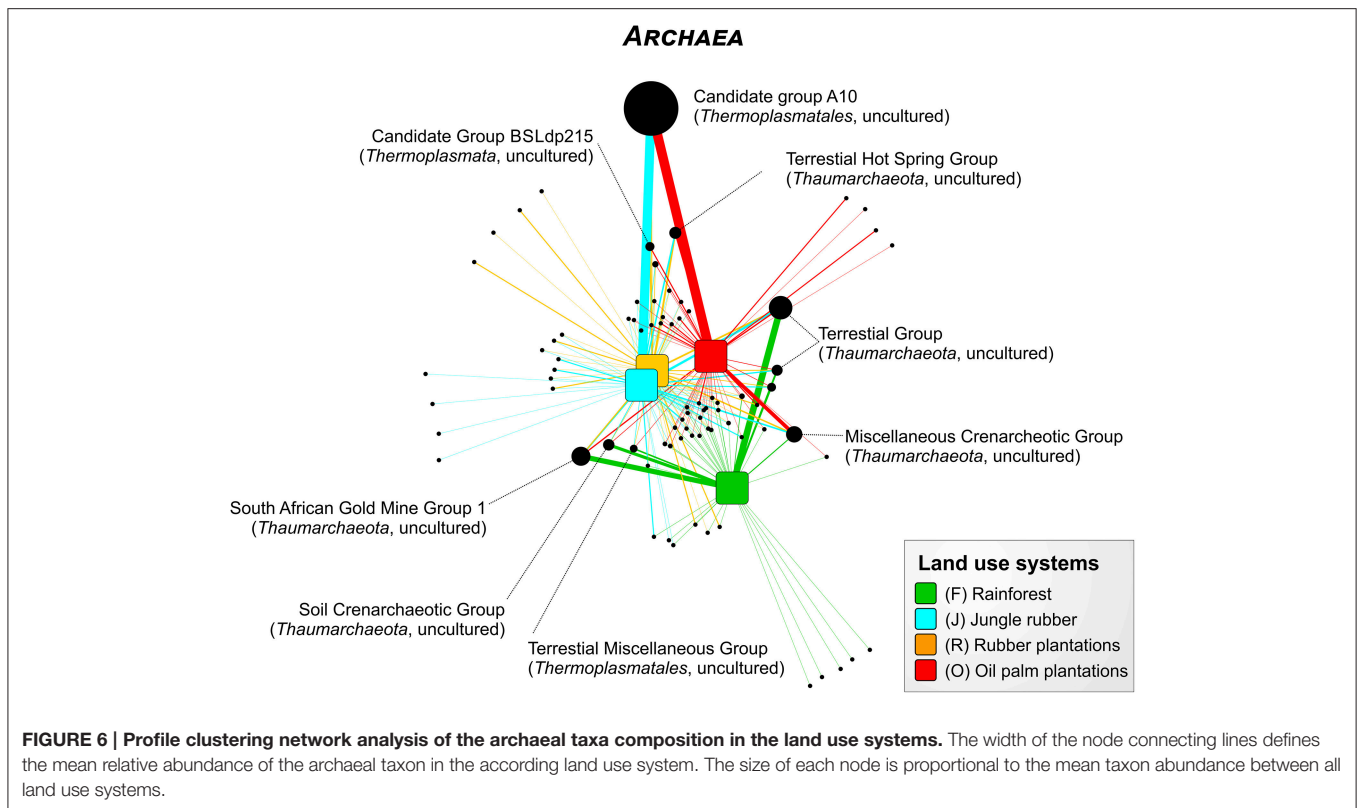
ARCHAEA

Candidate group A10
(Thermoplasmatales, uncultured)

Candidate Group BSLdp215
(Thermoplasmata, uncultured)

Terrestial Hot Spring Group
(Thaumarchaeota, uncultured)

Terrestial Group
(Thaumarchaeota, uncultured)

Miscellaneous Crenarcheotic Group
(Thaumarchaeota, uncultured)

South African Gold Mine Group 1
(Thaumarchaeota, uncultured)

Soil Crenarchaeotic Group
(Thaumarchaeota, uncultured)

Terrestial Miscellaneous Group
(Thermoplasmatales, uncultured)

Land use systems
(F) Rainforest
(J) Jungle rubber
(R) Rubber plantations
(O) Oil palm plantations

FIGURE 6 | Profile clustering network analysis of the archaeal taxa composition in the land use systems. The width of the node connecting lines defines the mean relative abundance of the archaeal taxon in the according land use system. The size of each node is proportional to the mean taxon abundance between all land use systems.